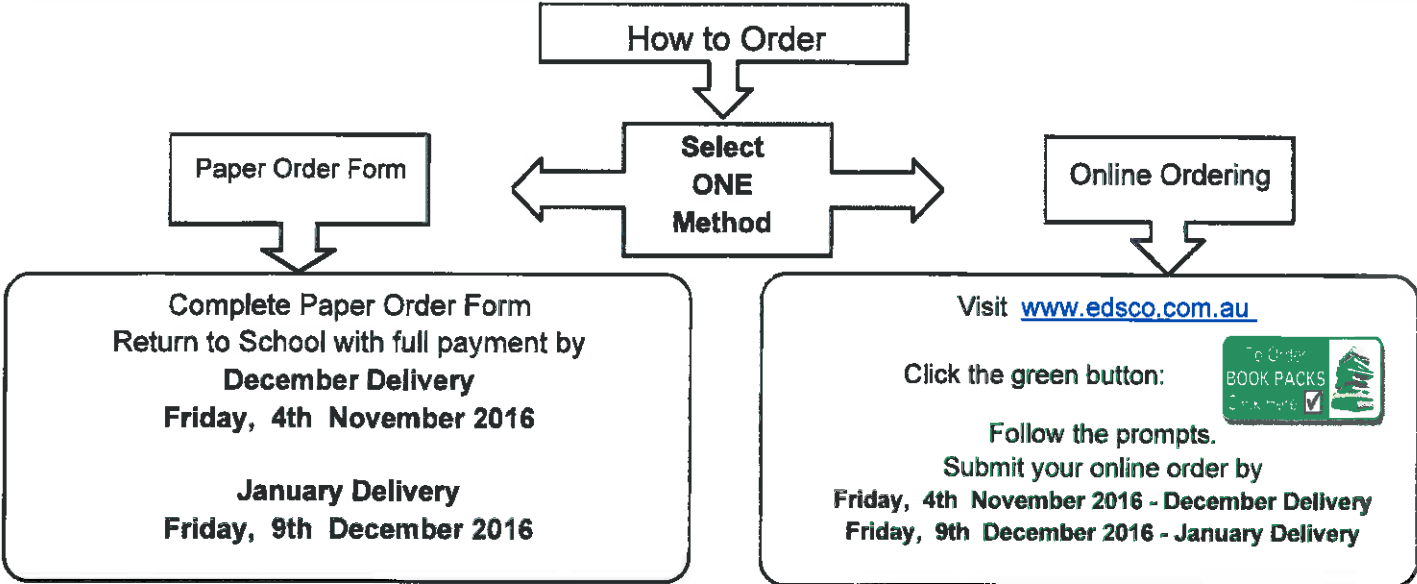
How to Order

Select ONE Method

Paper Order Form

Complete Paper Order Form
Return to School with full payment by
December Delivery
Friday, 4th November 2016

January Delivery
Friday, 9th December 2016

Online Ordering

Visit www.edsco.com.au

Click the green button: To Order BOOK PACKS Click here ☑

Follow the prompts.
Submit your online order by
Friday, 4th November 2016 - December Delivery
Friday, 9th December 2016 - January Delivery